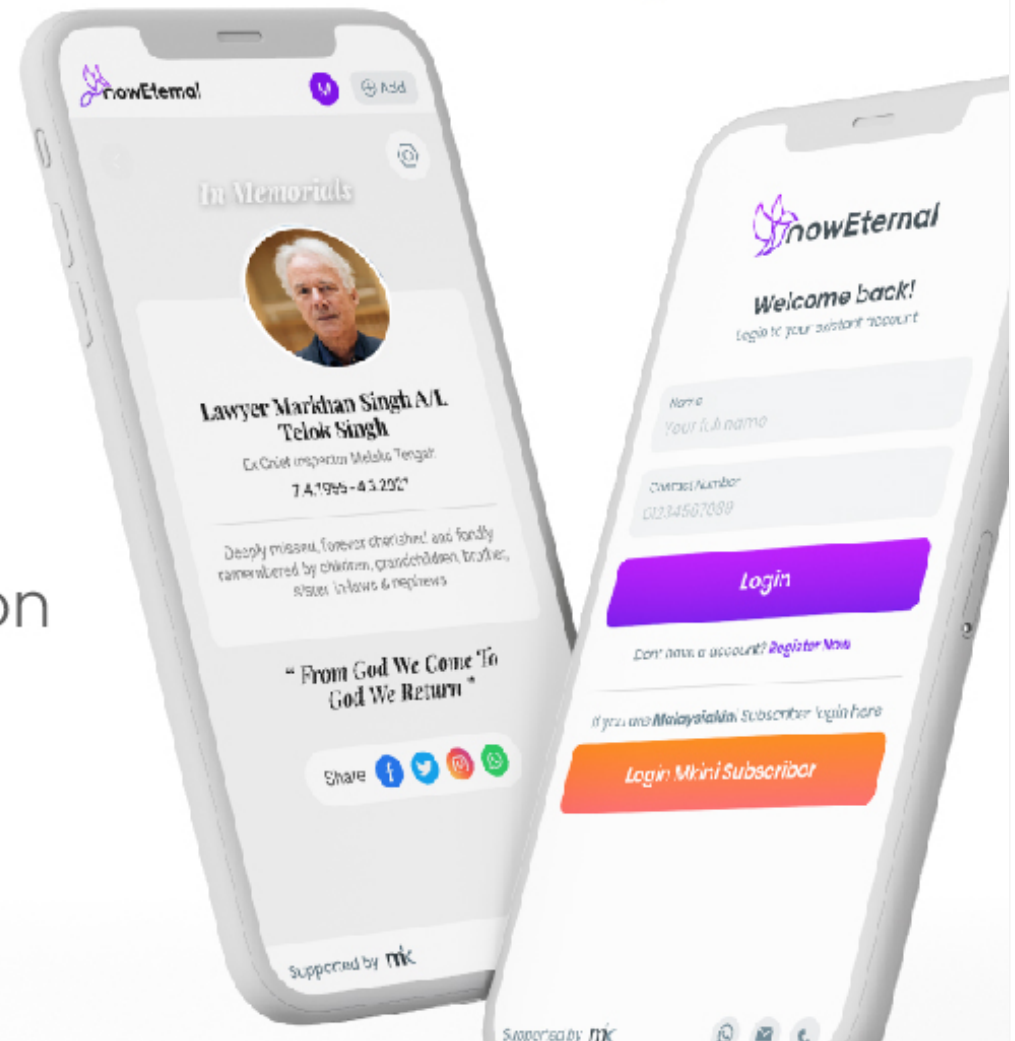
on

nowEternal

Add

In Memorials

Lawyer Markhan Singh A/L Telok Singh

Ex Chief Inspector Melaka Tengah

7.4.1955 - 4.3.202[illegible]

Deeply missed, forever cherished and fondly remembered by children, grandchildren, brother, sister in-laws & nephews

" From God We Come To God We Return "

Share

Supported by mk

nowEternal

Welcome back!

Login to your existing account

Name

Your full name

Contact Number

0123456789

Login

Don't have a account? Register Now

If you are Malaysiakini Subscriber login here

Login Mkini Subscriber

Supported by mk